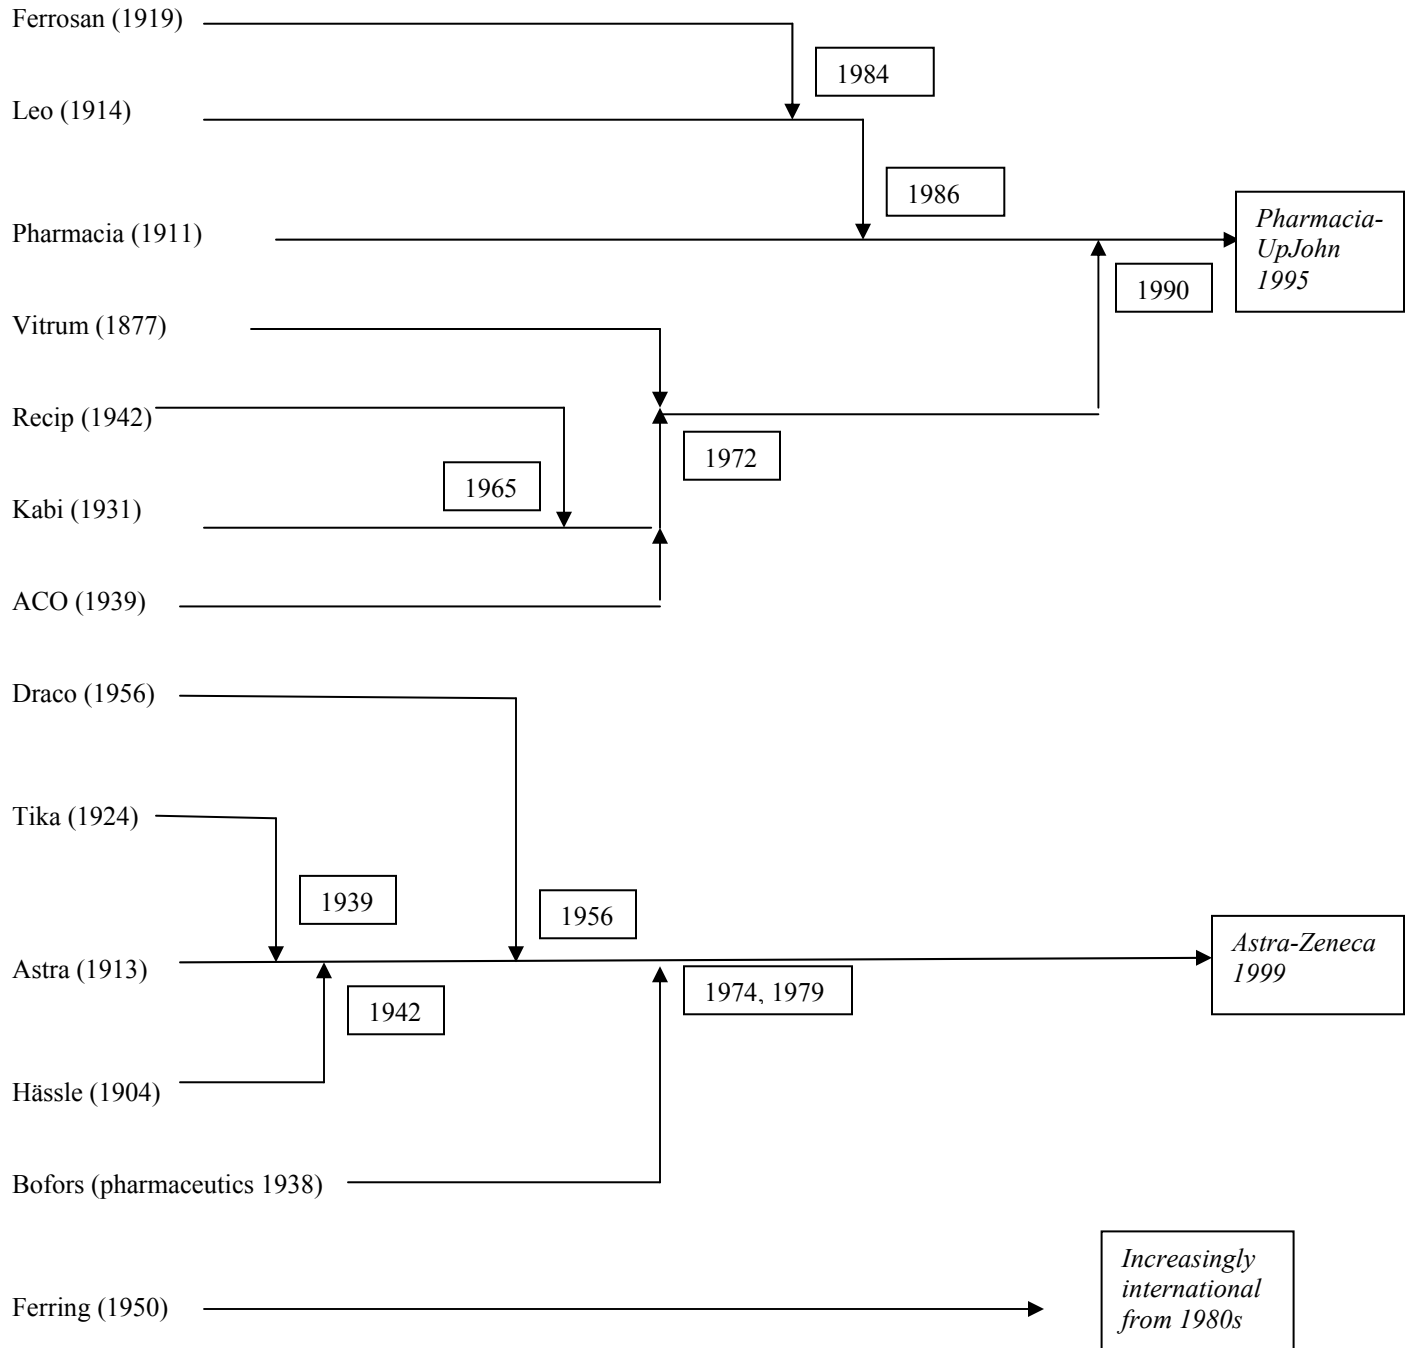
Ferrosan (1919)

1984

Leo (1914)

1986

Pharmacia (1911)

Pharmacia-UpJohn 1995

1990

Vitrum (1877)

Recip (1942)

1972

1965

Kabi (1931)

ACO (1939)

Draco (1956)

Tika (1924)

1939

1956

Astra (1913)

Astra-Zeneca 1999

1974, 1979

1942

Hässle (1904)

Bofors (pharmaceutics 1938)

Ferring (1950)

Increasingly international from 1980s